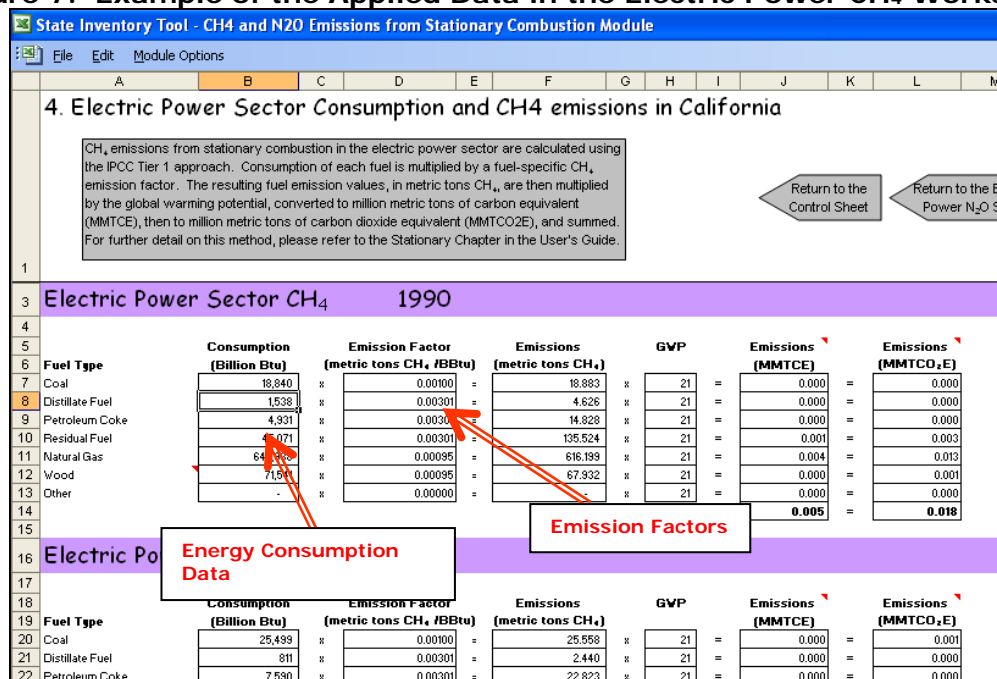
State Inventory Tool - CH4 and N2O Emissions from Stationary Combustion Module

File Edit Module Options

A B C D E F G H I J K L M

4. Electric Power Sector Consumption and CH4 emissions in California

$CH_4$ emissions from stationary combustion in the electric power sector are calculated using the IPCC Tier 1 approach. Consumption of each fuel is multiplied by a fuel-specific $CH_4$ emission factor. The resulting fuel emission values, in metric tons $CH_4$, are then multiplied by the global warming potential, converted to million metric tons of carbon equivalent (MMTCE), then to million metric tons of carbon dioxide equivalent (MMTCO2E), and summed. For further detail on this method, please refer to the Stationary Chapter in the User's Guide.

Return to the Control Sheet

Return to the E Power $N_2O$ S

3 Electric Power Sector $CH_4$ 1990

| Fuel Type | Consumption (Billion Btu) | | Emission Factor (metric tons $CH_4$ /BBtu) | | Emissions (metric tons $CH_4$) | | GWP | | Emissions (MMTCE) | | Emissions ($MMTCO_2E$) |
|---|---|---|---|---|---|---|---|---|---|---|---|
| Coal | 18,840 | x | 0.00100 | = | 18.883 | x | 21 | = | 0.000 | = | 0.000 |
| Distillate Fuel | 1,538 | x | 0.00301 | = | 4.626 | x | 21 | = | 0.000 | = | 0.000 |
| Petroleum Coke | 4,931 | x | 0.0030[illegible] | = | 14.828 | x | 21 | = | 0.000 | = | 0.000 |
| Residual Fuel | 4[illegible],071 | x | 0.00301 | = | 135.524 | x | 21 | = | 0.001 | = | 0.003 |
| Natural Gas | 64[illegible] | x | 0.00095 | = | 616.199 | x | 21 | = | 0.004 | = | 0.013 |
| Wood | 71,5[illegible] | x | 0.00095 | = | 67.932 | x | 21 | = | 0.000 | = | 0.001 |
| Other | - | x | 0.00000 | = | - | x | 21 | = | 0.000 | = | 0.000 |
| | | | | | | | | | 0.005 | = | 0.018 |

Emission Factors

Energy Consumption Data

16 Electric Po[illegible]

| Fuel Type | Consumption (Billion Btu) | | Emission Factor (metric tons $CH_4$ /BBtu) | | Emissions (metric tons $CH_4$) | | GWP | | Emissions (MMTCE) | | Emissions ($MMTCO_2E$) |
|---|---|---|---|---|---|---|---|---|---|---|---|
| Coal | 25,499 | x | 0.00100 | = | 25.558 | x | 21 | = | 0.000 | = | 0.001 |
| Distillate Fuel | 811 | x | 0.00301 | = | 2.440 | x | 21 | = | 0.000 | = | 0.000 |
| Petroleum Coke | 7,590 | x | 0.00301 | = | 22.823 | x | 21 | = | 0.000 | = | 0.000 |